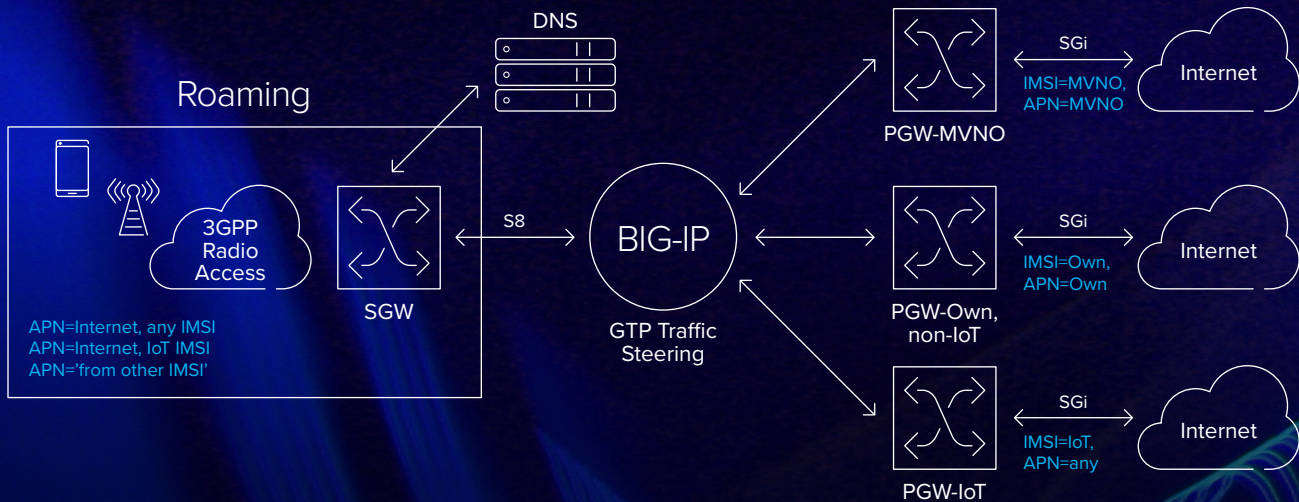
DNS

Roaming

3GPP Radio Access

SGW

APN=Internet, any IMSI
APN=Internet, IoT IMSI
APN='from other IMSI'

S8

BIG-IP

GTP Traffic Steering

PGW-MVNO

SGi

IMSI=MVNO,
APN=MVNO

Internet

PGW-Own, non-IoT

SGi

IMSI=Own,
APN=Own

Internet

PGW-IoT

SGi

IMSI=IoT,
APN=any

Internet